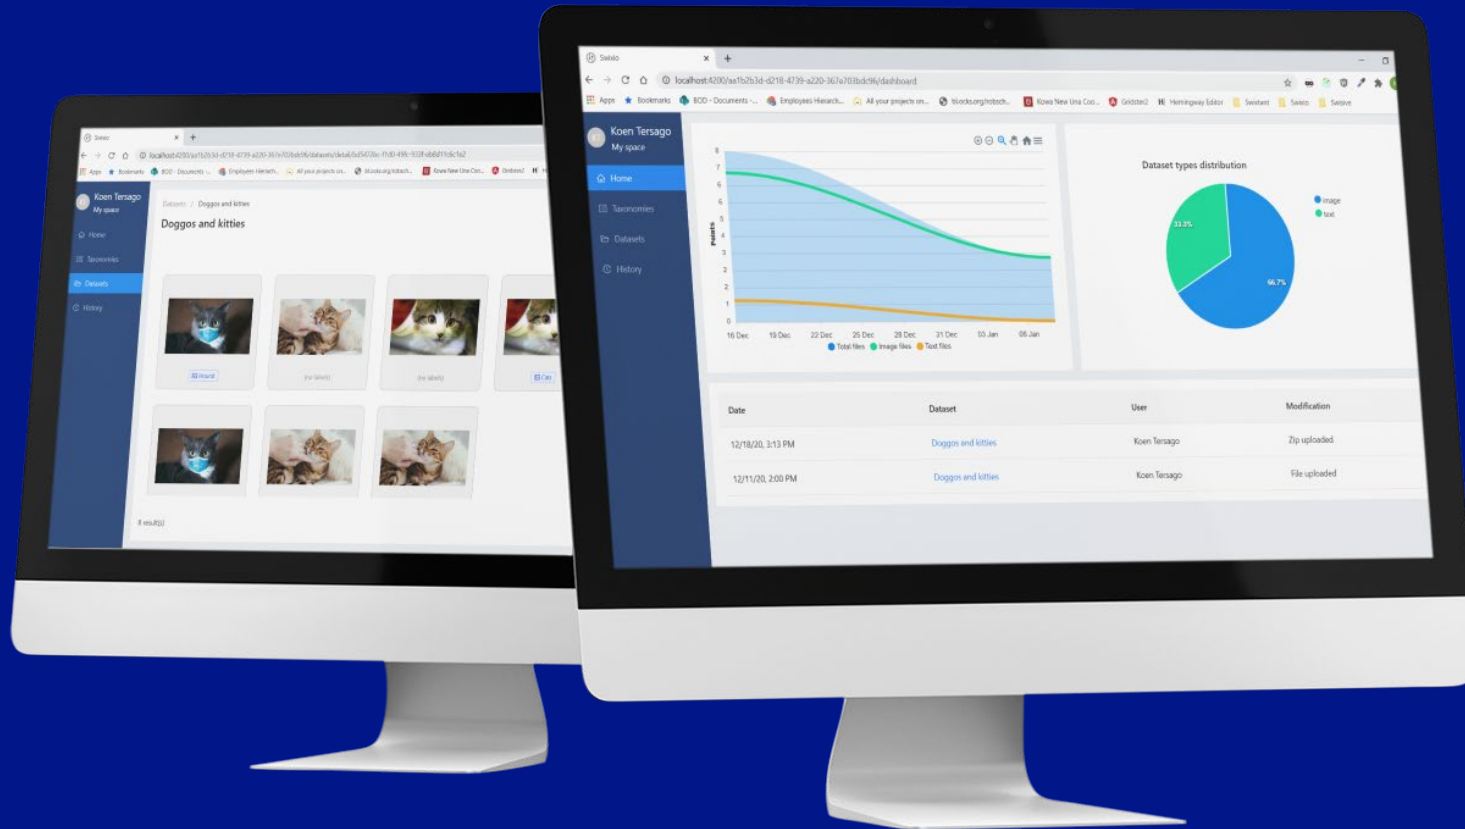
Siebio
localhost:4200/aa1b2b3d-d218-4739-a220-367e703bdc96/datasets/detail/
Apps Bookmarks BOD - Documents Employees Hierarch... All your projects on... blocks.org/robot... Kowa New Una Con... Gridster2

Koen Tersago
My space
Home
Taxonomies
Datasets
History

Datasets / Doggos and kitties
Doggos and kitties

8 result(s)

Siebio
localhost:4200/aa1b2b3d-d218-4739-a220-367e703bdc96/dashboard
Apps Bookmarks BOD - Documents -... Employees Hierarch... All your projects on... blocks.org/robot... Kowa New Una Con... Gridster2 Hemingway Editor Swistant Swisio Swisive

Koen Tersago
My space
Home
Taxonomies
Datasets
History

Points
8 7 6 5 4 3 2 1 0
16 Dec 19 Dec 22 Dec 25 Dec 28 Dec 31 Dec 03 Jan 06 Jan
Total files Image files Text files

Dataset types distribution
image
text
33.3%
66.7%

| Date | Dataset | User | Modification |
|---|---|---|---|
| 12/18/20, 3:13 PM | Doggos and kitties | Koen Tersago | Zip uploaded |
| 12/11/20, 2:00 PM | Doggos and kitties | Koen Tersago | File uploaded |